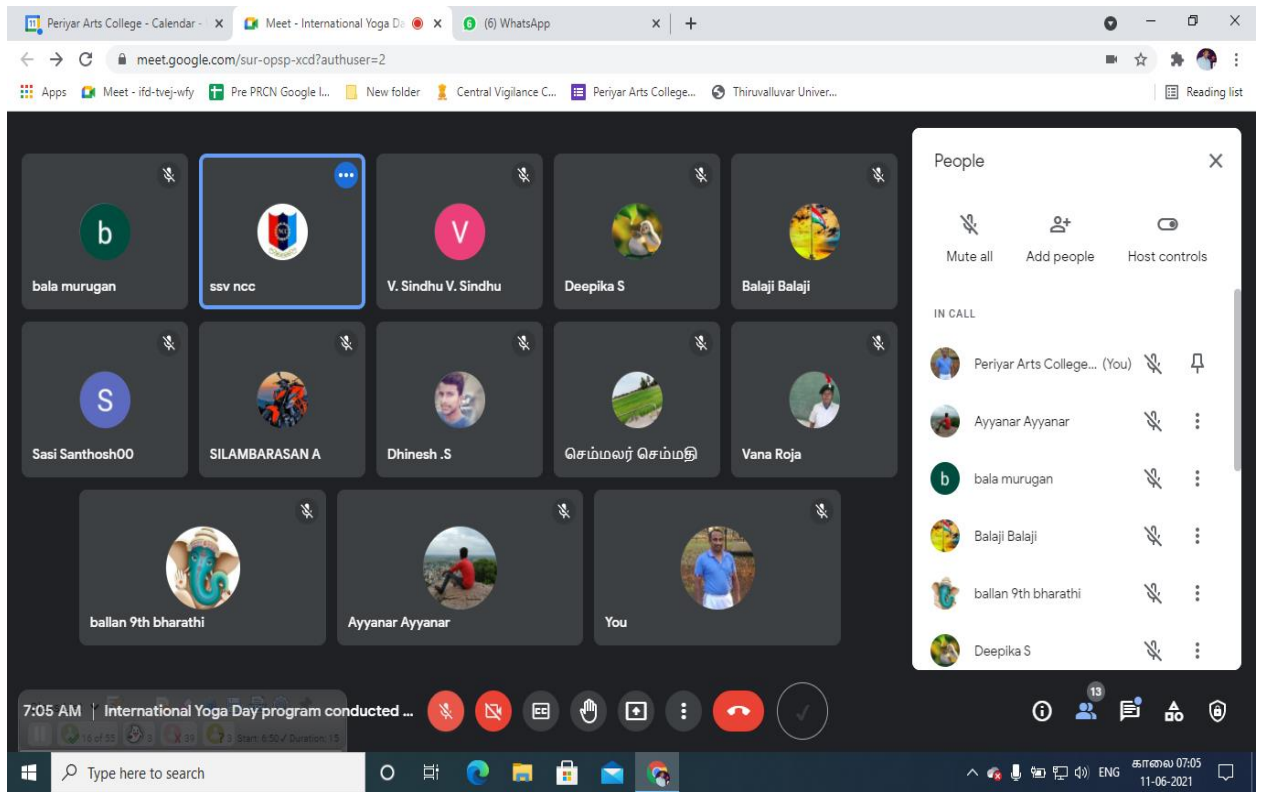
Periyar Arts College - Calendar - ×
Meet - International Yoga Da ×
(6) WhatsApp ×
+

meet.google.com/sur-opsp-xcd?authuser=2

Apps
Meet - ifd-tvej-wfy
Pre PRCN Google I...
New folder
Central Vigilance C...
Periyar Arts College...
Thiruvalluvar Univer...
Reading list

b
bala murugan
ssv ncc
V
V. Sindhu V. Sindhu
Deepika S
Balaji Balaji
S
Sasi Santhosh00
SILAMBARASAN A
Dhinesh .S
செம்மலர் செம்மதி
Vana Roja
ballan 9th bharathi
Ayyanar Ayyanar
You

People
Mute all
Add people
Host controls
IN CALL
Periyar Arts College... (You)
Ayyanar Ayyanar
b
bala murugan
Balaji Balaji
ballan 9th bharathi
Deepika S

7:05 AM | International Yoga Day program conducted ...
13

Type here to search
ENG
காலை 07:05
11-06-2021